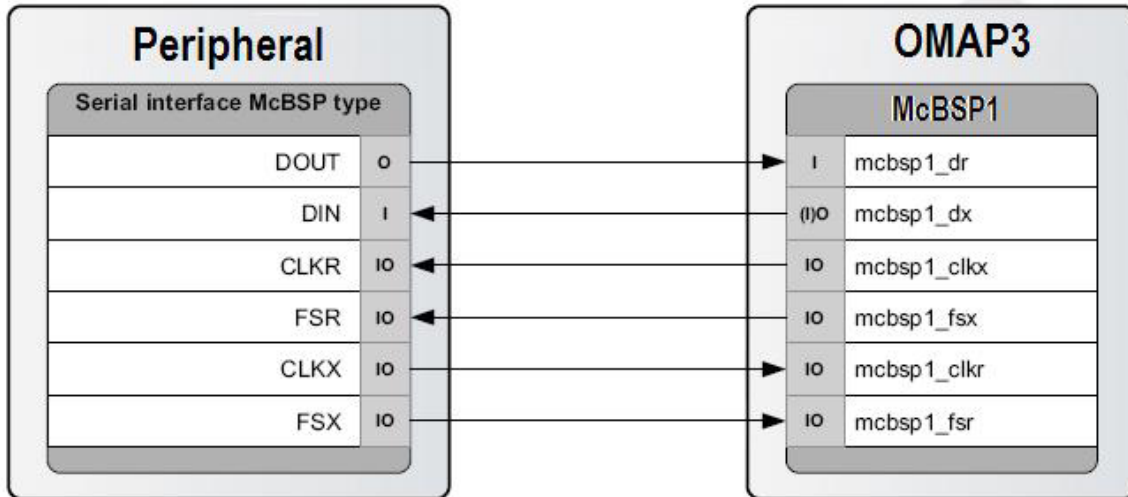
Peripheral

Serial interface McBSP type

| | |
|---|---|
| DOUT | O |
| DIN | I |
| CLKR | IO |
| FSR | IO |
| CLKX | IO |
| FSX | IO |

OMAP3

McBSP1

| | |
|---|---|
| I | mcbsp1_dr |
| (I)O | mcbsp1_dx |
| IO | mcbsp1_clkx |
| IO | mcbsp1_fsx |
| IO | mcbsp1_clkr |
| IO | mcbsp1_fsr |